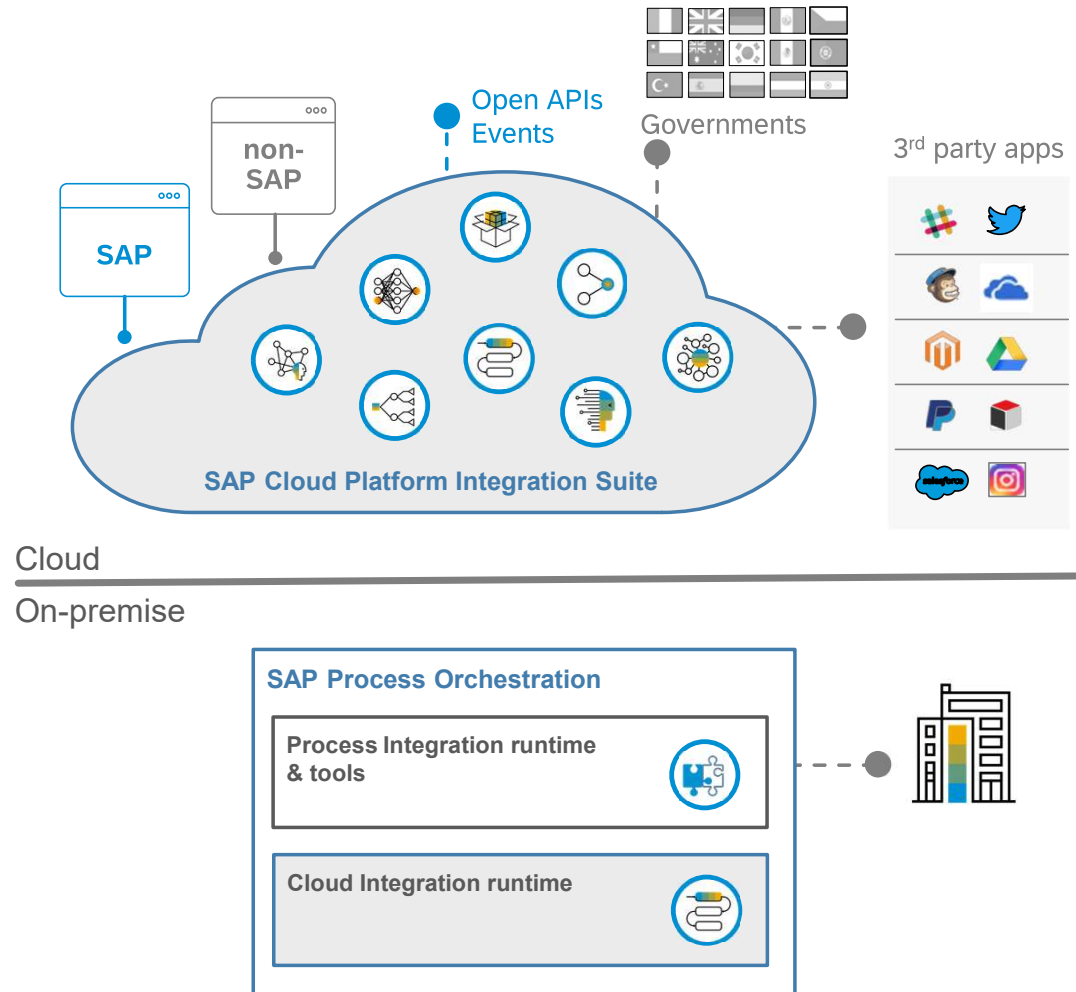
Open APIs
Events

Governments

3rd party apps

non-SAP

SAP

salesforce

SAP Cloud Platform Integration Suite

Cloud

On-premise

SAP Process Orchestration

Process Integration runtime & tools

Cloud Integration runtime